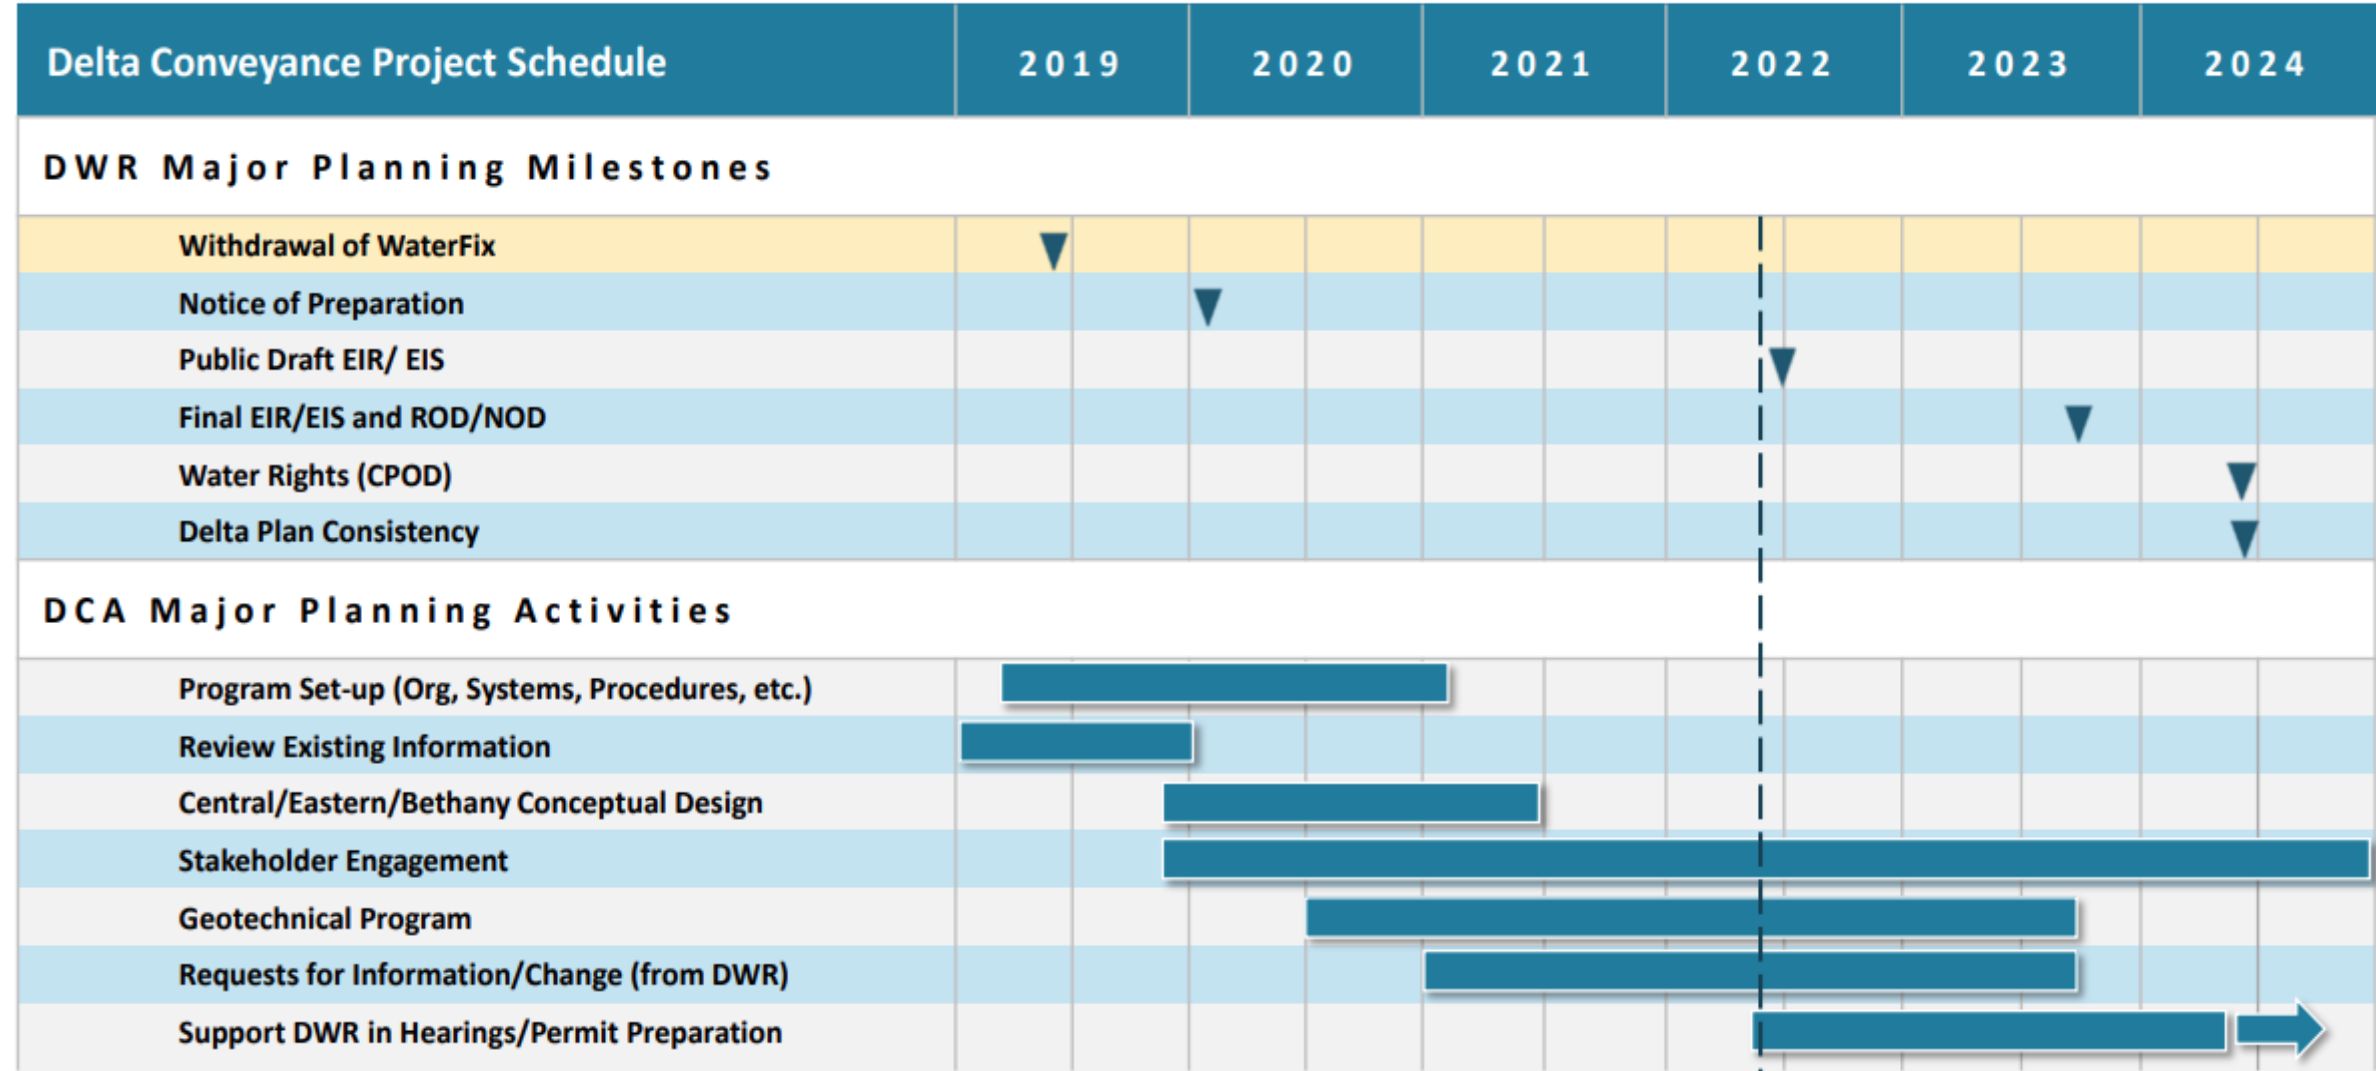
| Delta Conveyance Project Schedule | 2019 | 2020 | 2021 | 2022 | 2023 | 2024 |
|---|---|---|---|---|---|---|

DWR Major Planning Milestones

Withdrawal of WaterFix
Notice of Preparation
Public Draft EIR/ EIS
Final EIR/EIS and ROD/NOD
Water Rights (CPOD)
Delta Plan Consistency

DCA Major Planning Activities

Program Set-up (Org, Systems, Procedures, etc.)
Review Existing Information
Central/Eastern/Bethany Conceptual Design
Stakeholder Engagement
Geotechnical Program
Requests for Information/Change (from DWR)
Support DWR in Hearings/Permit Preparation